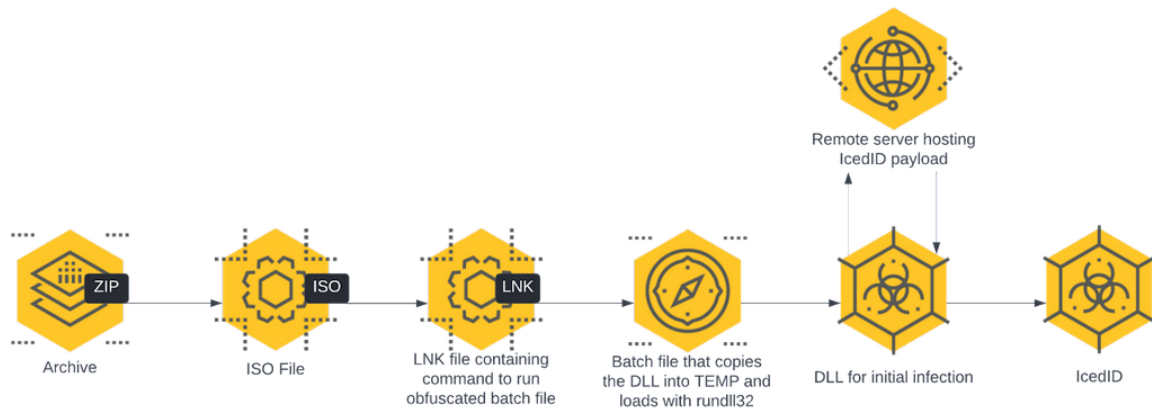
Remote server hosting IcedID payload

ZIP

Archive

ISO

ISO File

LNK

LNK file containing command to run obfuscated batch file

Batch file that copies the DLL into TEMP and loads with rundll32

DLL for initial infection

IcedID